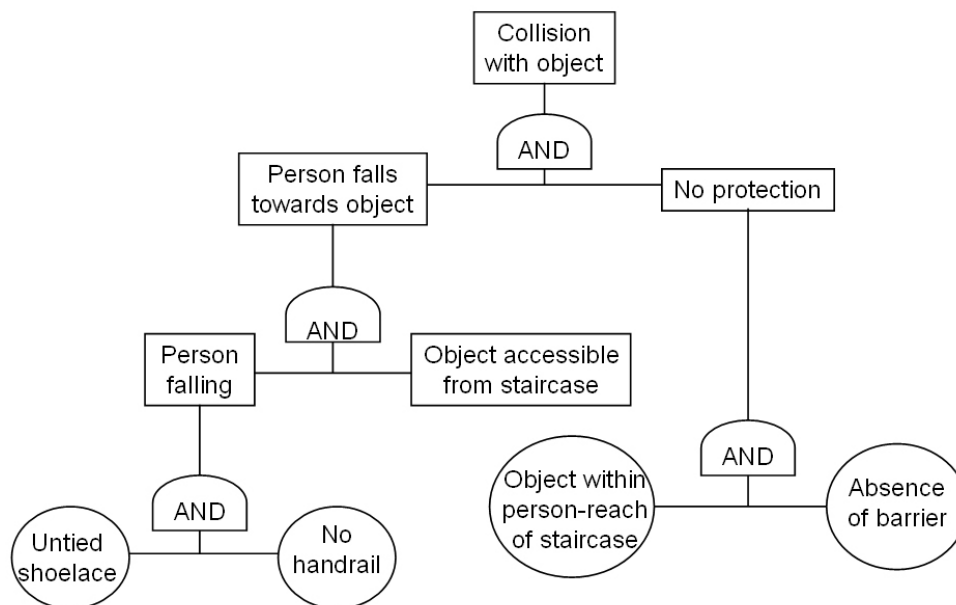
Collision with object

AND

Person falls towards object

No protection

AND

Person falling

Object accessible from staircase

AND

Untied shoelace

No handrail

AND

Object within person-reach of staircase

Absence of barrier